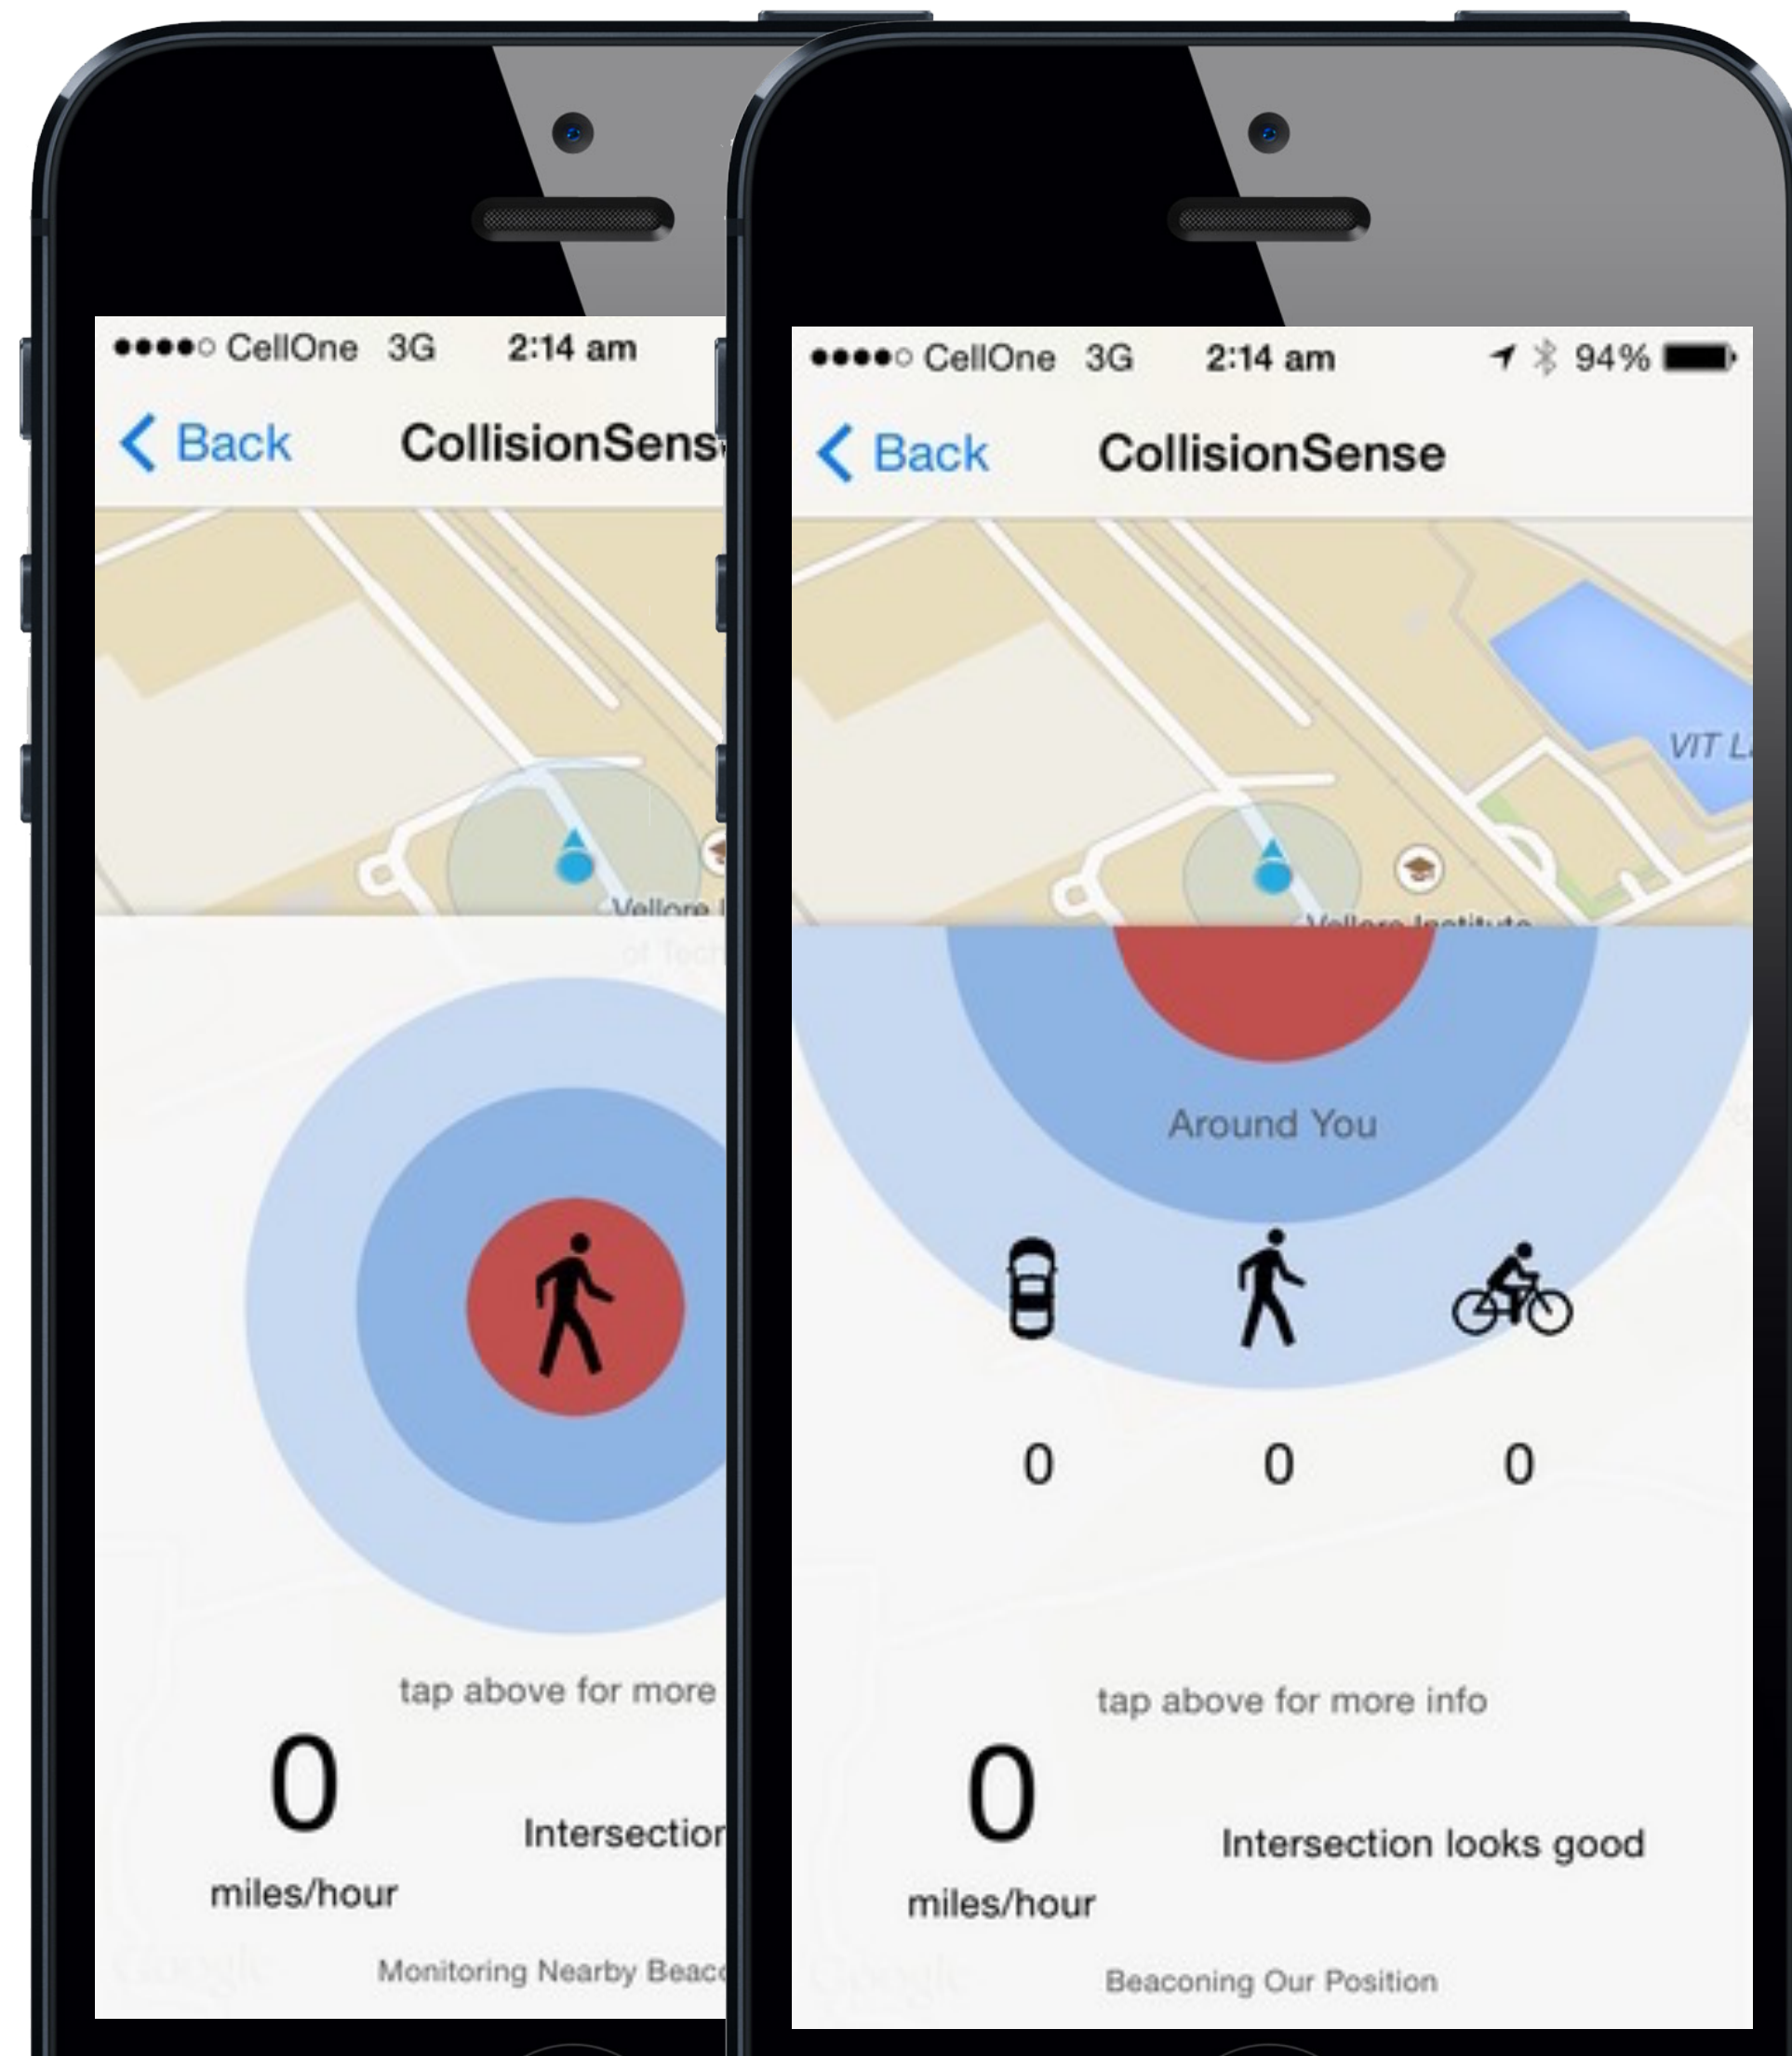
●●●●○ CellOne 3G 2:14 am

Back CollisionSens

Vellore I

of Tech

tap above for more

0

miles/hour

Intersection

Monitoring Nearby Beac

●●●●○ CellOne 3G 2:14 am 94%

Back CollisionSense

VIT L

Vellore Institute

Around You

0 0 0

tap above for more info

0

miles/hour

Intersection looks good

Beaconing Our Position